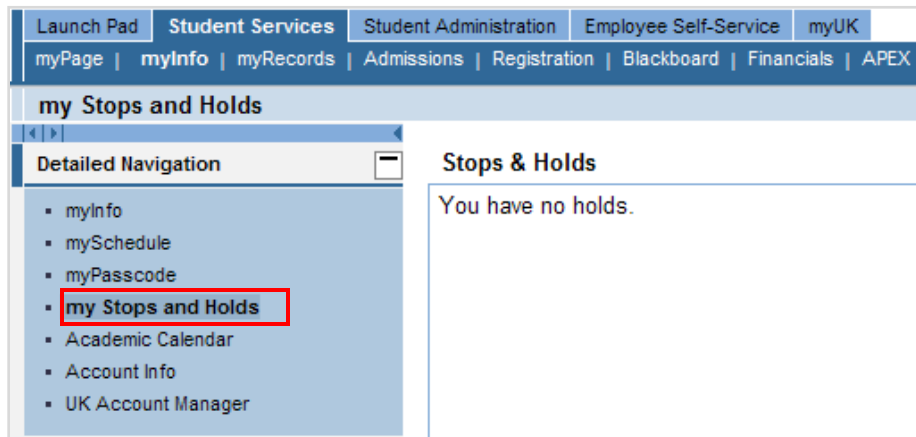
Launch Pad | Student Services | Student Administration | Employee Self-Service | myUK

myPage | myInfo | myRecords | Admissions | Registration | Blackboard | Financials | APEX

my Stops and Holds

Detailed Navigation

- myInfo
- mySchedule
- myPasscode
- my Stops and Holds
- Academic Calendar
- Account Info
- UK Account Manager

Stops & Holds

You have no holds.